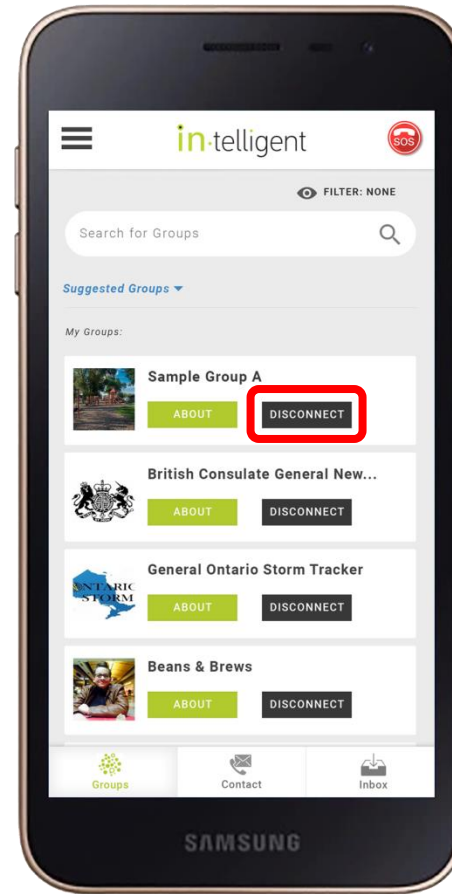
in·telligent

SOS

FILTER: NONE

Search for Groups

Suggested Groups

My Groups:

Sample Group A

ABOUT

DISCONNECT

British Consulate General New...

ABOUT

DISCONNECT

General Ontario Storm Tracker

ONTARIO STORM

ABOUT

DISCONNECT

Beans & Brews

ABOUT

DISCONNECT

Groups

Contact

Inbox

SAMSUNG